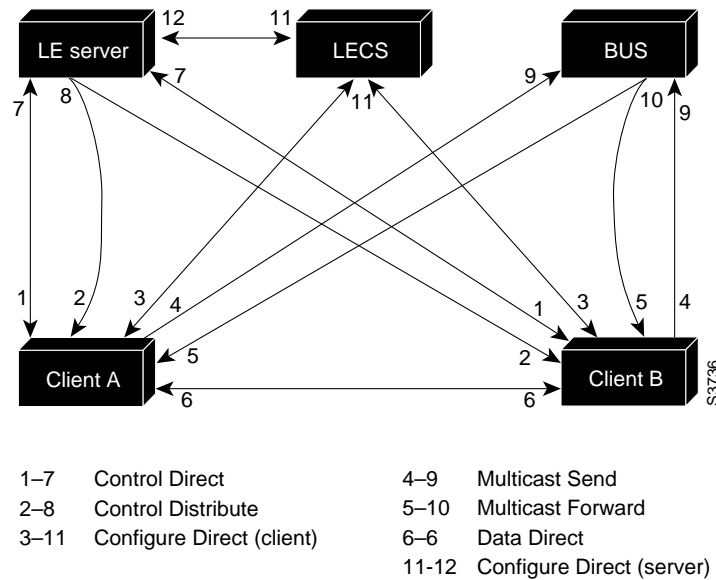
LE server
12
11
LECS
BUS
7
8
7
11
9
10
9
1
2
3
4
1
3
5
4
5
2
Client A
Client B
6
6
S3736

| | | | |
|---|---|---|---|
| 1–7 | Control Direct | 4–9 | Multicast Send |
| 2–8 | Control Distribute | 5–10 | Multicast Forward |
| 3–11 | Configure Direct (client) | 6–6 | Data Direct |
| | | 11-12 | Configure Direct (server) |